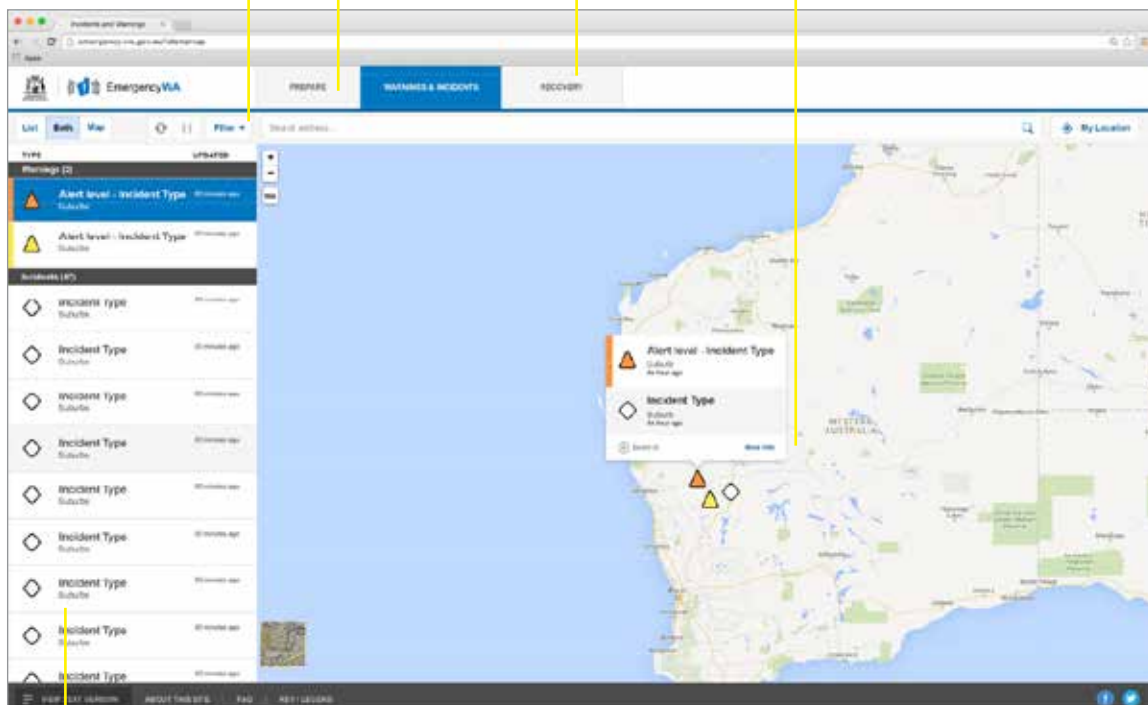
Incidents and Warnings

emergency.wa.gov.au/#warnings

Apps

EmergencyWA

PREPARE

WARNINGS & INCIDENTS

RECOVERY

List Both Map

Filter ▾

Search address...

My Location

TYPE UPDATED

Warnings (2)

Alert level - Incident Type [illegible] minutes ago
Suburbs

Alert level - Incident Type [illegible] minutes ago
Suburbs

Incidents (47)

Incident Type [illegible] minutes ago
Suburbs

Incident Type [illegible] minutes ago
Suburbs

Incident Type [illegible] minutes ago
Suburbs

Incident Type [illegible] minutes ago
Suburbs

Incident Type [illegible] minutes ago
Suburbs

Incident Type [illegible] minutes ago
Suburbs

Incident Type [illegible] minutes ago
Suburbs

Incident Type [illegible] minutes ago
Suburbs

Incident Type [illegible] minutes ago

Alert level - Incident Type
Suburb
An hour ago

Incident Type
Suburb
An hour ago

Zoom in

More info

WESTERN AUSTRALIA

VIEW TEXT VERSION

ABOUT THIS SITE

FAQ

KEY / LEGEND